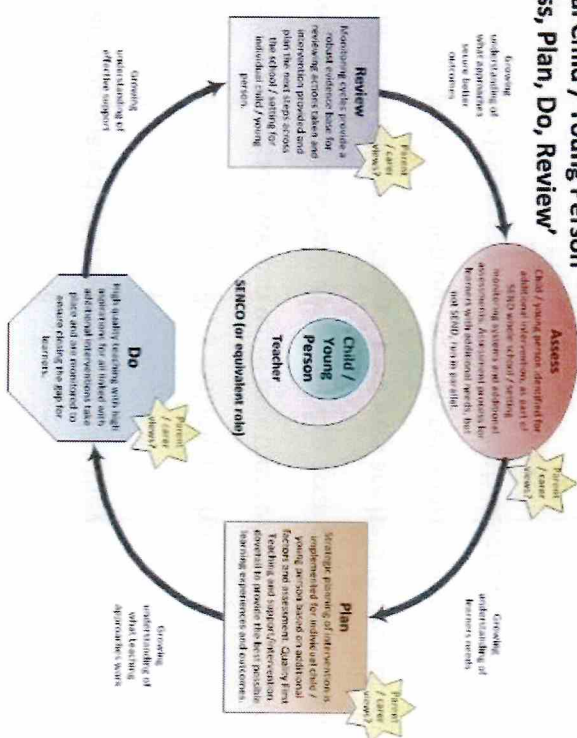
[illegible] Child / Young Person
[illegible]ss, Plan, Do, Review'

Growing understanding of what approaches secure better outcomes

Review
Monitoring cycles provide a robust evidence base for reviewing actions taken and intervention provided and plan the next steps across the school / setting for individual child / young person.

Parent / carer views?

Assess
Child / young person identified for additional intervention, as part of SENCo-wide school / setting monitoring systems and additional assessments. Assessment process for learners with additional needs, but not SEND, runs in parallel.

Parent / carer views?

Growing understanding of learners needs

Plan
Strategic planning of intervention is implemented for individual child / young person based on additional factors and assessment. Quality First Teaching and support/intervention essential to provide the best possible learning experiences and outcomes.

Parent / carer views?

Growing understanding of what teaching approaches work

Do
High quality teaching with high aspirations for all linked with additional interventions take place and are monitored to ensure closing the gap for learners.

Parent / carer views?

Growing understanding of effective support

Child / Young Person
Teacher
SENCO (or equivalent role)